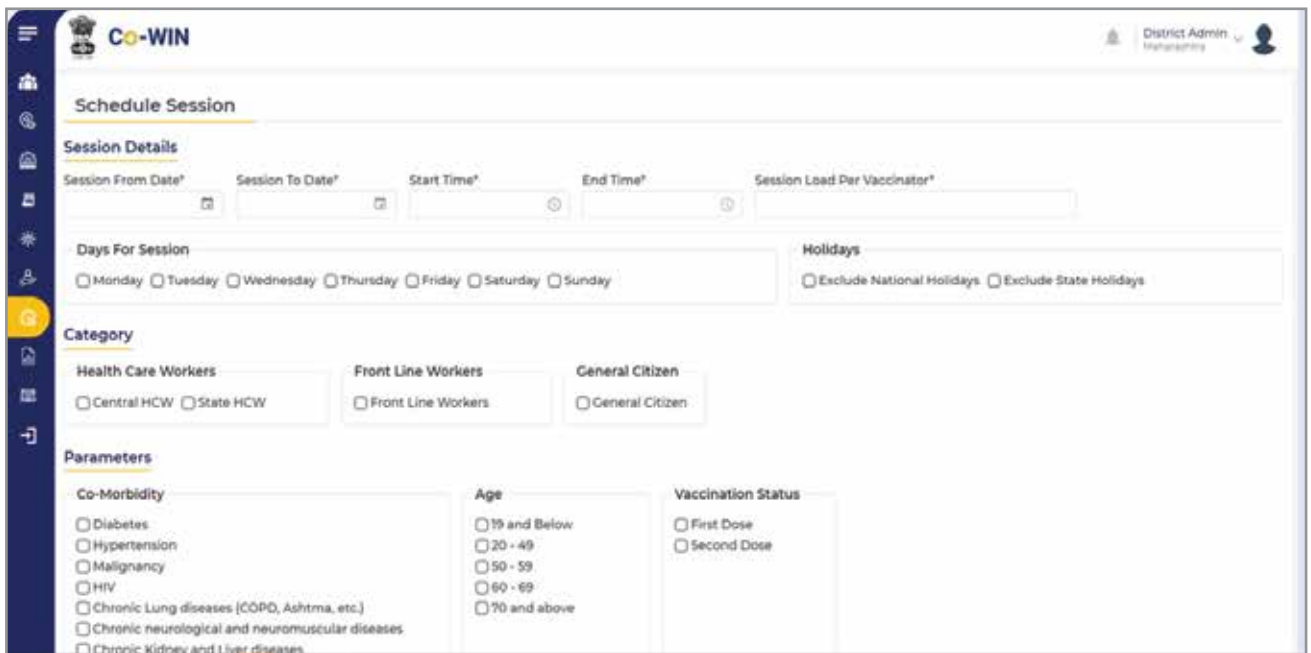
Co-WIN

District Admin
Maharashtra

Schedule Session

Session Details

Session From Date*

Session To Date*

Start Time*

End Time*

Session Load Per Vaccinator*

Days For Session

Monday Tuesday Wednesday Thursday Friday Saturday Sunday

Holidays

Exclude National Holidays Exclude State Holidays

Category

Health Care Workers

Central HCW State HCW

Front Line Workers

Front Line Workers

General Citizen

General Citizen

Parameters

Co-Morbidity

Diabetes
Hypertension
Malignancy
HIV
Chronic Lung diseases (COPD, Ashtma, etc.)
Chronic neurological and neuromuscular diseases
Chronic Kidney and Liver diseases

Age

19 and Below
20 - 49
50 - 59
60 - 69
70 and above

Vaccination Status

First Dose
Second Dose